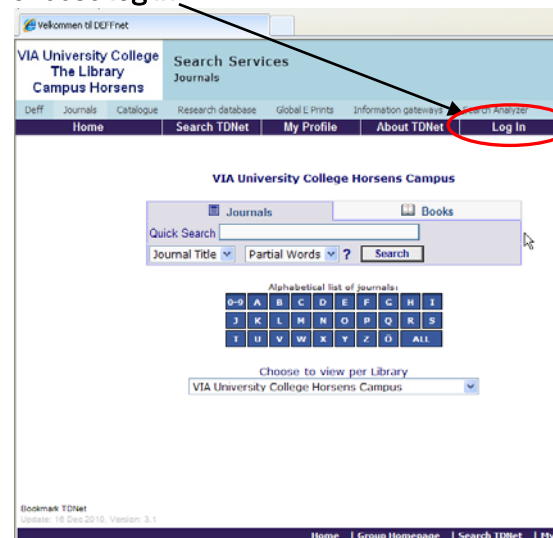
Velkommen til DEFFnet

VIA University College The Library Campus Horsens

Search Services
Journals

Deff | Journals | Catalogue | Research database | Global E Prints | Information gateways | Search Analyzer

Home | Search TDNet | My Profile | About TDNet | Log In

VIA University College Horsens Campus

Journals | Books

Quick Search

Journal Title | Partial Words | ? | Search

Alphabetical list of journals:

0-9 A B C D E F G H I
J K L M N O P Q R S
T U V W X Y Z Ö ALL

Choose to view per Library

VIA University College Horsens Campus

Bookmark TDNet
Update: 16 Dec 2010, Version: 3.1

Home | Group Homepage | Search TDNet | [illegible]